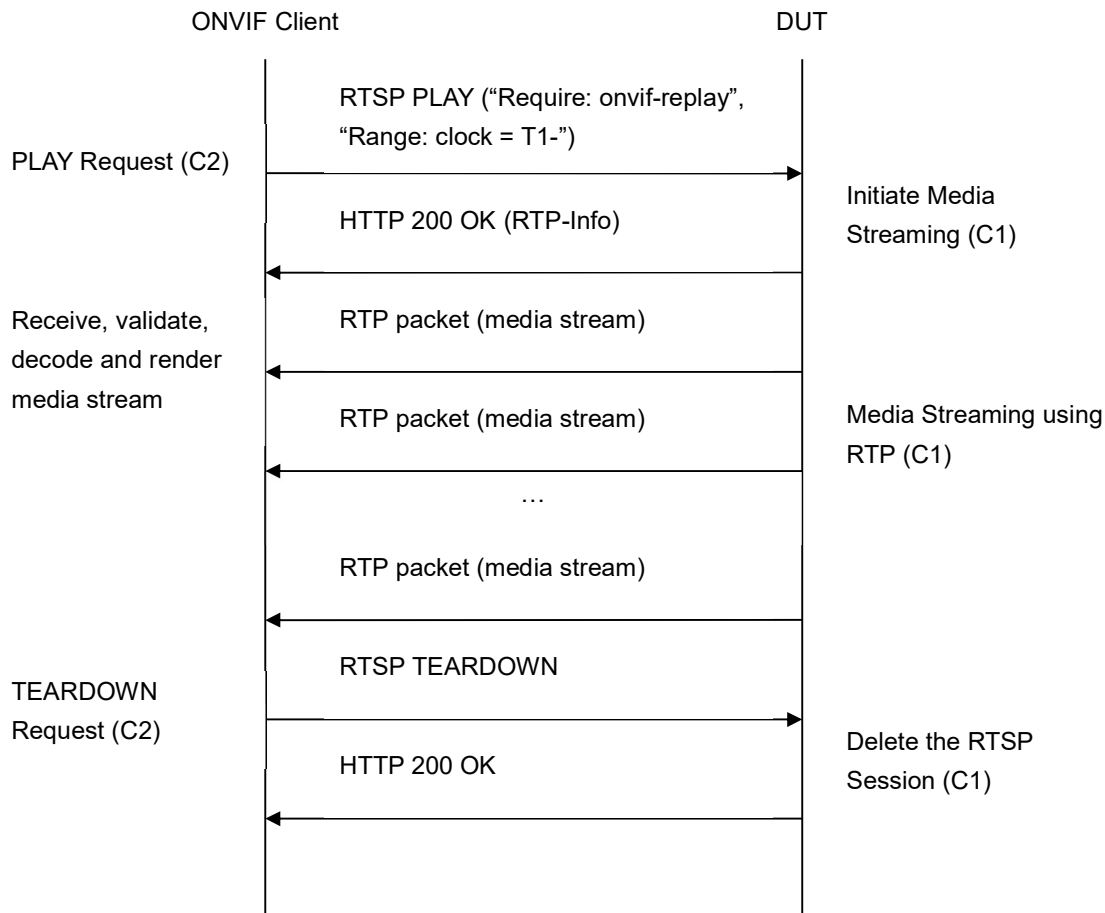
ONVIF Client

DUT

RTSP PLAY (“Require: onvif-replay”, “Range: clock = T1-”)

PLAY Request (C2)

Initiate Media Streaming (C1)

HTTP 200 OK (RTP-Info)

Receive, validate, decode and render media stream

RTP packet (media stream)

RTP packet (media stream)

Media Streaming using RTP (C1)

…

RTP packet (media stream)

RTSP TEARDOWN

TEARDOWN Request (C2)

Delete the RTSP Session (C1)

HTTP 200 OK